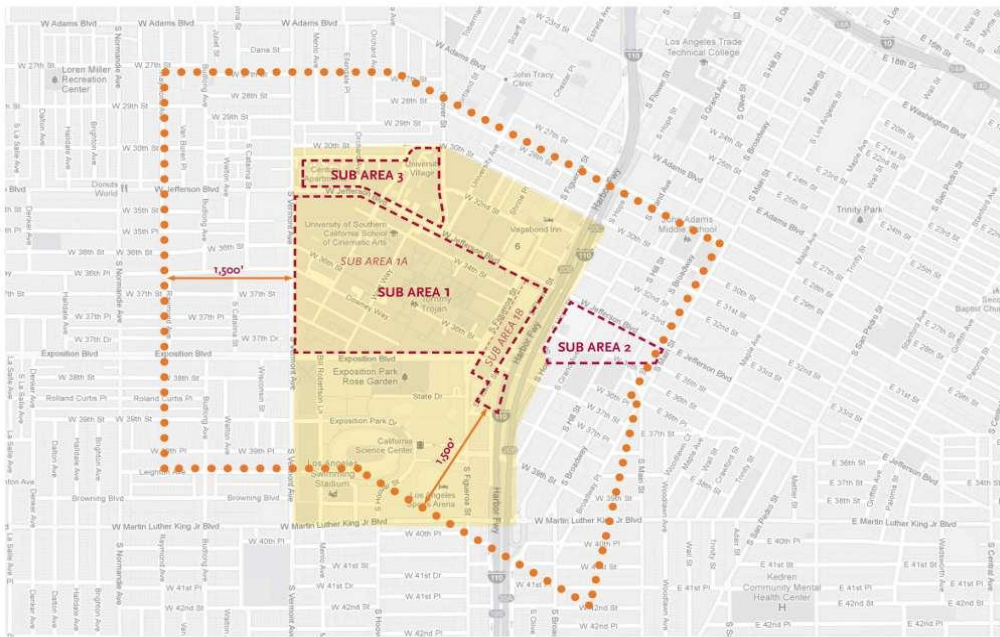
SUB AREA 3
SUB AREA 1A
SUB AREA 1
SUB AREA 1B
SUB AREA 2
1,500'
1,500'

W Adams Blvd
W Adams Blvd
Dana St
W 27th St
W 27th St
Loren Miller Recreation Center
W 28th St
W 28th St
W 29th St
W 29th St
W 30th St
W 30th St
W 30th St
W Jefferson Blvd
Donuts World
W 35th St
W 35th Pl
W 36th St
W 36th Pl
W 37th St
W 37th St
W 37th Pl
W 37th Dr
Exposition Blvd
Exposition Blvd
Exposition Blvd
W 38th St
W 38th St
Rolland Curtis Pl
Roland Curtis Pl
W 39th St
W 39th Pl
Leighton Ave
Browning Blvd
Browning Blvd
W Martin Luther King Jr Blvd
W Martin Luther King Jr Blvd
W 40th Pl
W 40th Pl
W 41st St
W 41st Dr
W 41st Pl
W 42nd St
W 42nd Pl
S Normandie Ave
S Vermont Ave
S Catalina St
Budlong Ave
Walton Ave
Van Buren Pl
Menlo Ave
Orchard Ave
Halldale Ave
Brighton Ave
Denker Ave
Dalton Ave
La Salle Ave
University of Southern California School of Cinematic Arts
University Village
Tommy Trojan
Childs Way
W 34th St
W 32nd St
W 36th St
W 30th St
Vagabond Inn
John Tracy Clinic
Chester Pl
W 28th St
W 27th St
Exposition Park Rose Garden
State Dr
Exposition Park Dr
California Science Center
Los Angeles Memorial Coliseum
Los Angeles Sports Arena
Bill Robertson Ln
S Figueroa St
Harbor Fwy
110
Los Angeles Trade Technical College
E 18th St
E Washington Blvd
E Adams Blvd
Adams Middle School
Trinity Park
W Jefferson Blvd
E Jefferson Blvd
E Jefferson Blvd
W 37th St
W 38th St
E 41st St
E 41st Pl
E 42nd St
E 42nd Pl
W 42nd St
W 42nd Pl
Kedren Community Mental Health Center
S Broadway
S Main St
S San Pedro St
S Hill St
S Grand Ave
S Hope St
S Flower St
Maple Ave
Wall St
Trinity St
Griffith Ave
Woodlawn Ave
E 36th St
E 37th St
E 38th St
E 33rd St
E 32nd St
E 31st St
E 30th St
E 27th St
E 25th St
E 24th St
E 23rd St
E 22nd St
E 21st St
E 16th St
W Martin Luther King Jr Blvd
E Martin Luther King Jr Blvd
10